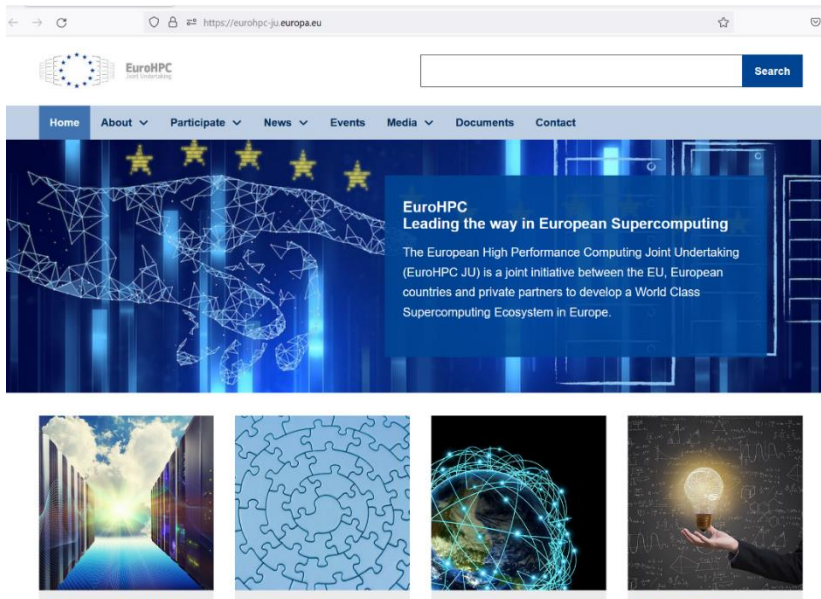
https://eurohpc-ju.europa.eu

EuroHPC
Joint Undertaking

Search

Home About Participate News Events Media Documents Contact

EuroHPC
Leading the way in European Supercomputing

The European High Performance Computing Joint Undertaking (EuroHPC JU) is a joint initiative between the EU, European countries and private partners to develop a World Class Supercomputing Ecosystem in Europe.